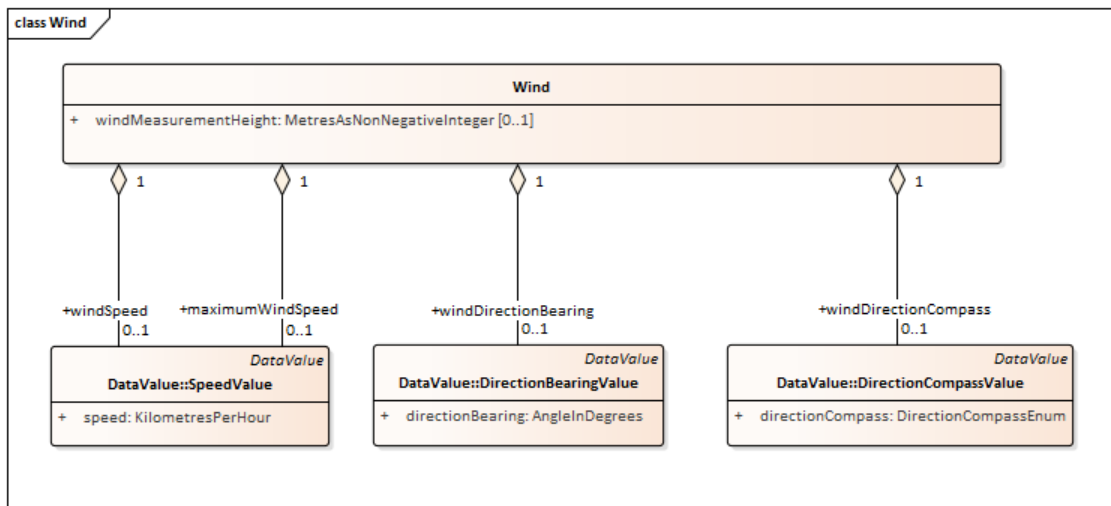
class Wind

Wind
+ windMeasurementHeight: MetresAsNonNegativeInteger [0..1]

1
1
1
1

+windSpeed
0..1
+maximumWindSpeed
0..1
+windDirectionBearing
0..1
+windDirectionCompass
0..1

DataValue
DataValue::SpeedValue
+ speed: KilometresPerHour

DataValue
DataValue::DirectionBearingValue
+ directionBearing: AngleInDegrees

DataValue
DataValue::DirectionCompassValue
+ directionCompass: DirectionCompassEnum